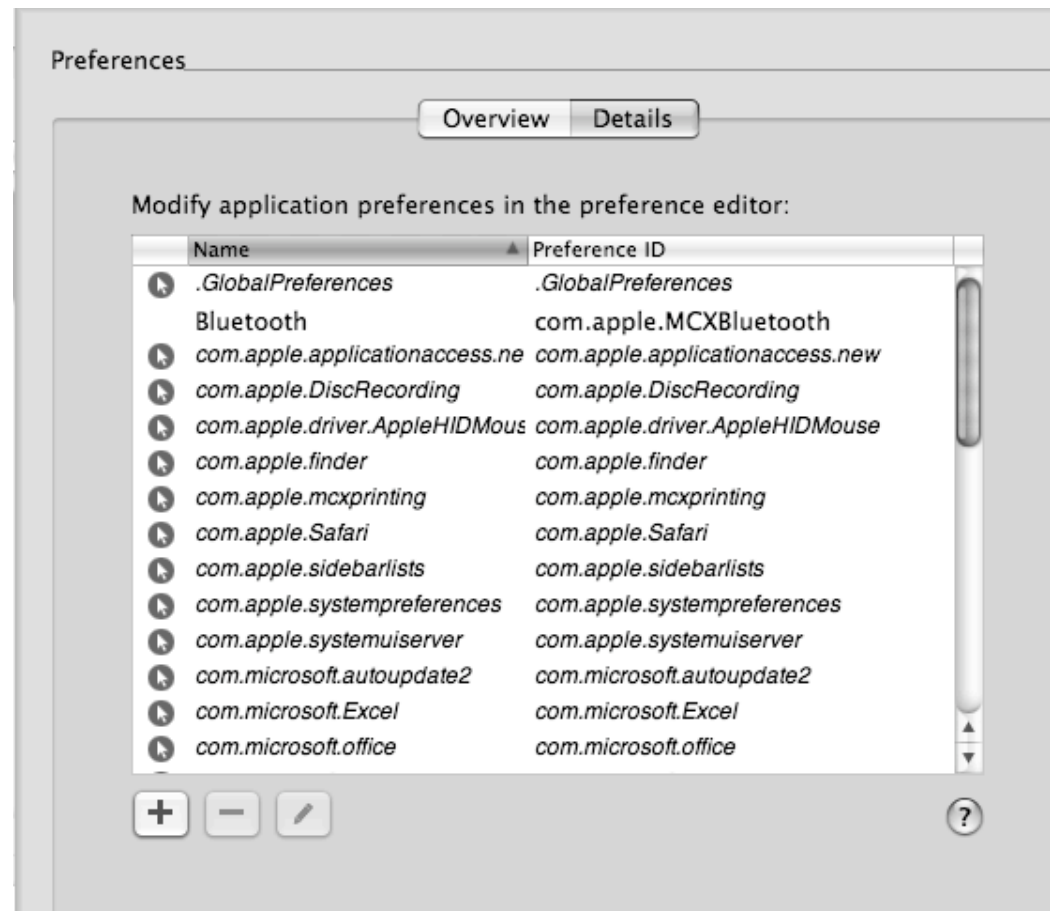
Preferences

Overview Details

Modify application preferences in the preference editor:

| Name | Preference ID |
|---|---|
| .GlobalPreferences | .GlobalPreferences |
| Bluetooth | com.apple.MCXBluetooth |
| com.apple.applicationaccess.ne | com.apple.applicationaccess.new |
| com.apple.DiscRecording | com.apple.DiscRecording |
| com.apple.driver.AppleHIDMous | com.apple.driver.AppleHIDMouse |
| com.apple.finder | com.apple.finder |
| com.apple.mcxprinting | com.apple.mcxprinting |
| com.apple.Safari | com.apple.Safari |
| com.apple.sidebarlists | com.apple.sidebarlists |
| com.apple.systempreferences | com.apple.systempreferences |
| com.apple.systemuiserver | com.apple.systemuiserver |
| com.microsoft.autoupdate2 | com.microsoft.autoupdate2 |
| com.microsoft.Excel | com.microsoft.Excel |
| com.microsoft.office | com.microsoft.office |

+ −

?